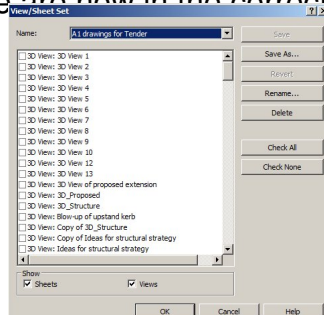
View/Sheet Set

?

Name: A1 drawings for Tender

Save

Save As...

Revert

Rename...

Delete

Check All

Check None

3D View: 3D View 1
3D View: 3D View 2
3D View: 3D View 3
3D View: 3D View 4
3D View: 3D View 5
3D View: 3D View 6
3D View: 3D View 7
3D View: 3D View 8
3D View: 3D View 9
3D View: 3D View 10
3D View: 3D View 12
3D View: 3D View 13
3D View: 3D View of proposed extension
3D View: 3D_Proposed
3D View: 3D_Structure
3D View: Blow-up of upstand kerb
3D View: Copy of 3D_Structure
3D View: Copy of Ideas for structural strategy
3D View: Ideas for structural strategy

Show
Sheets
Views

OK

Cancel

Help